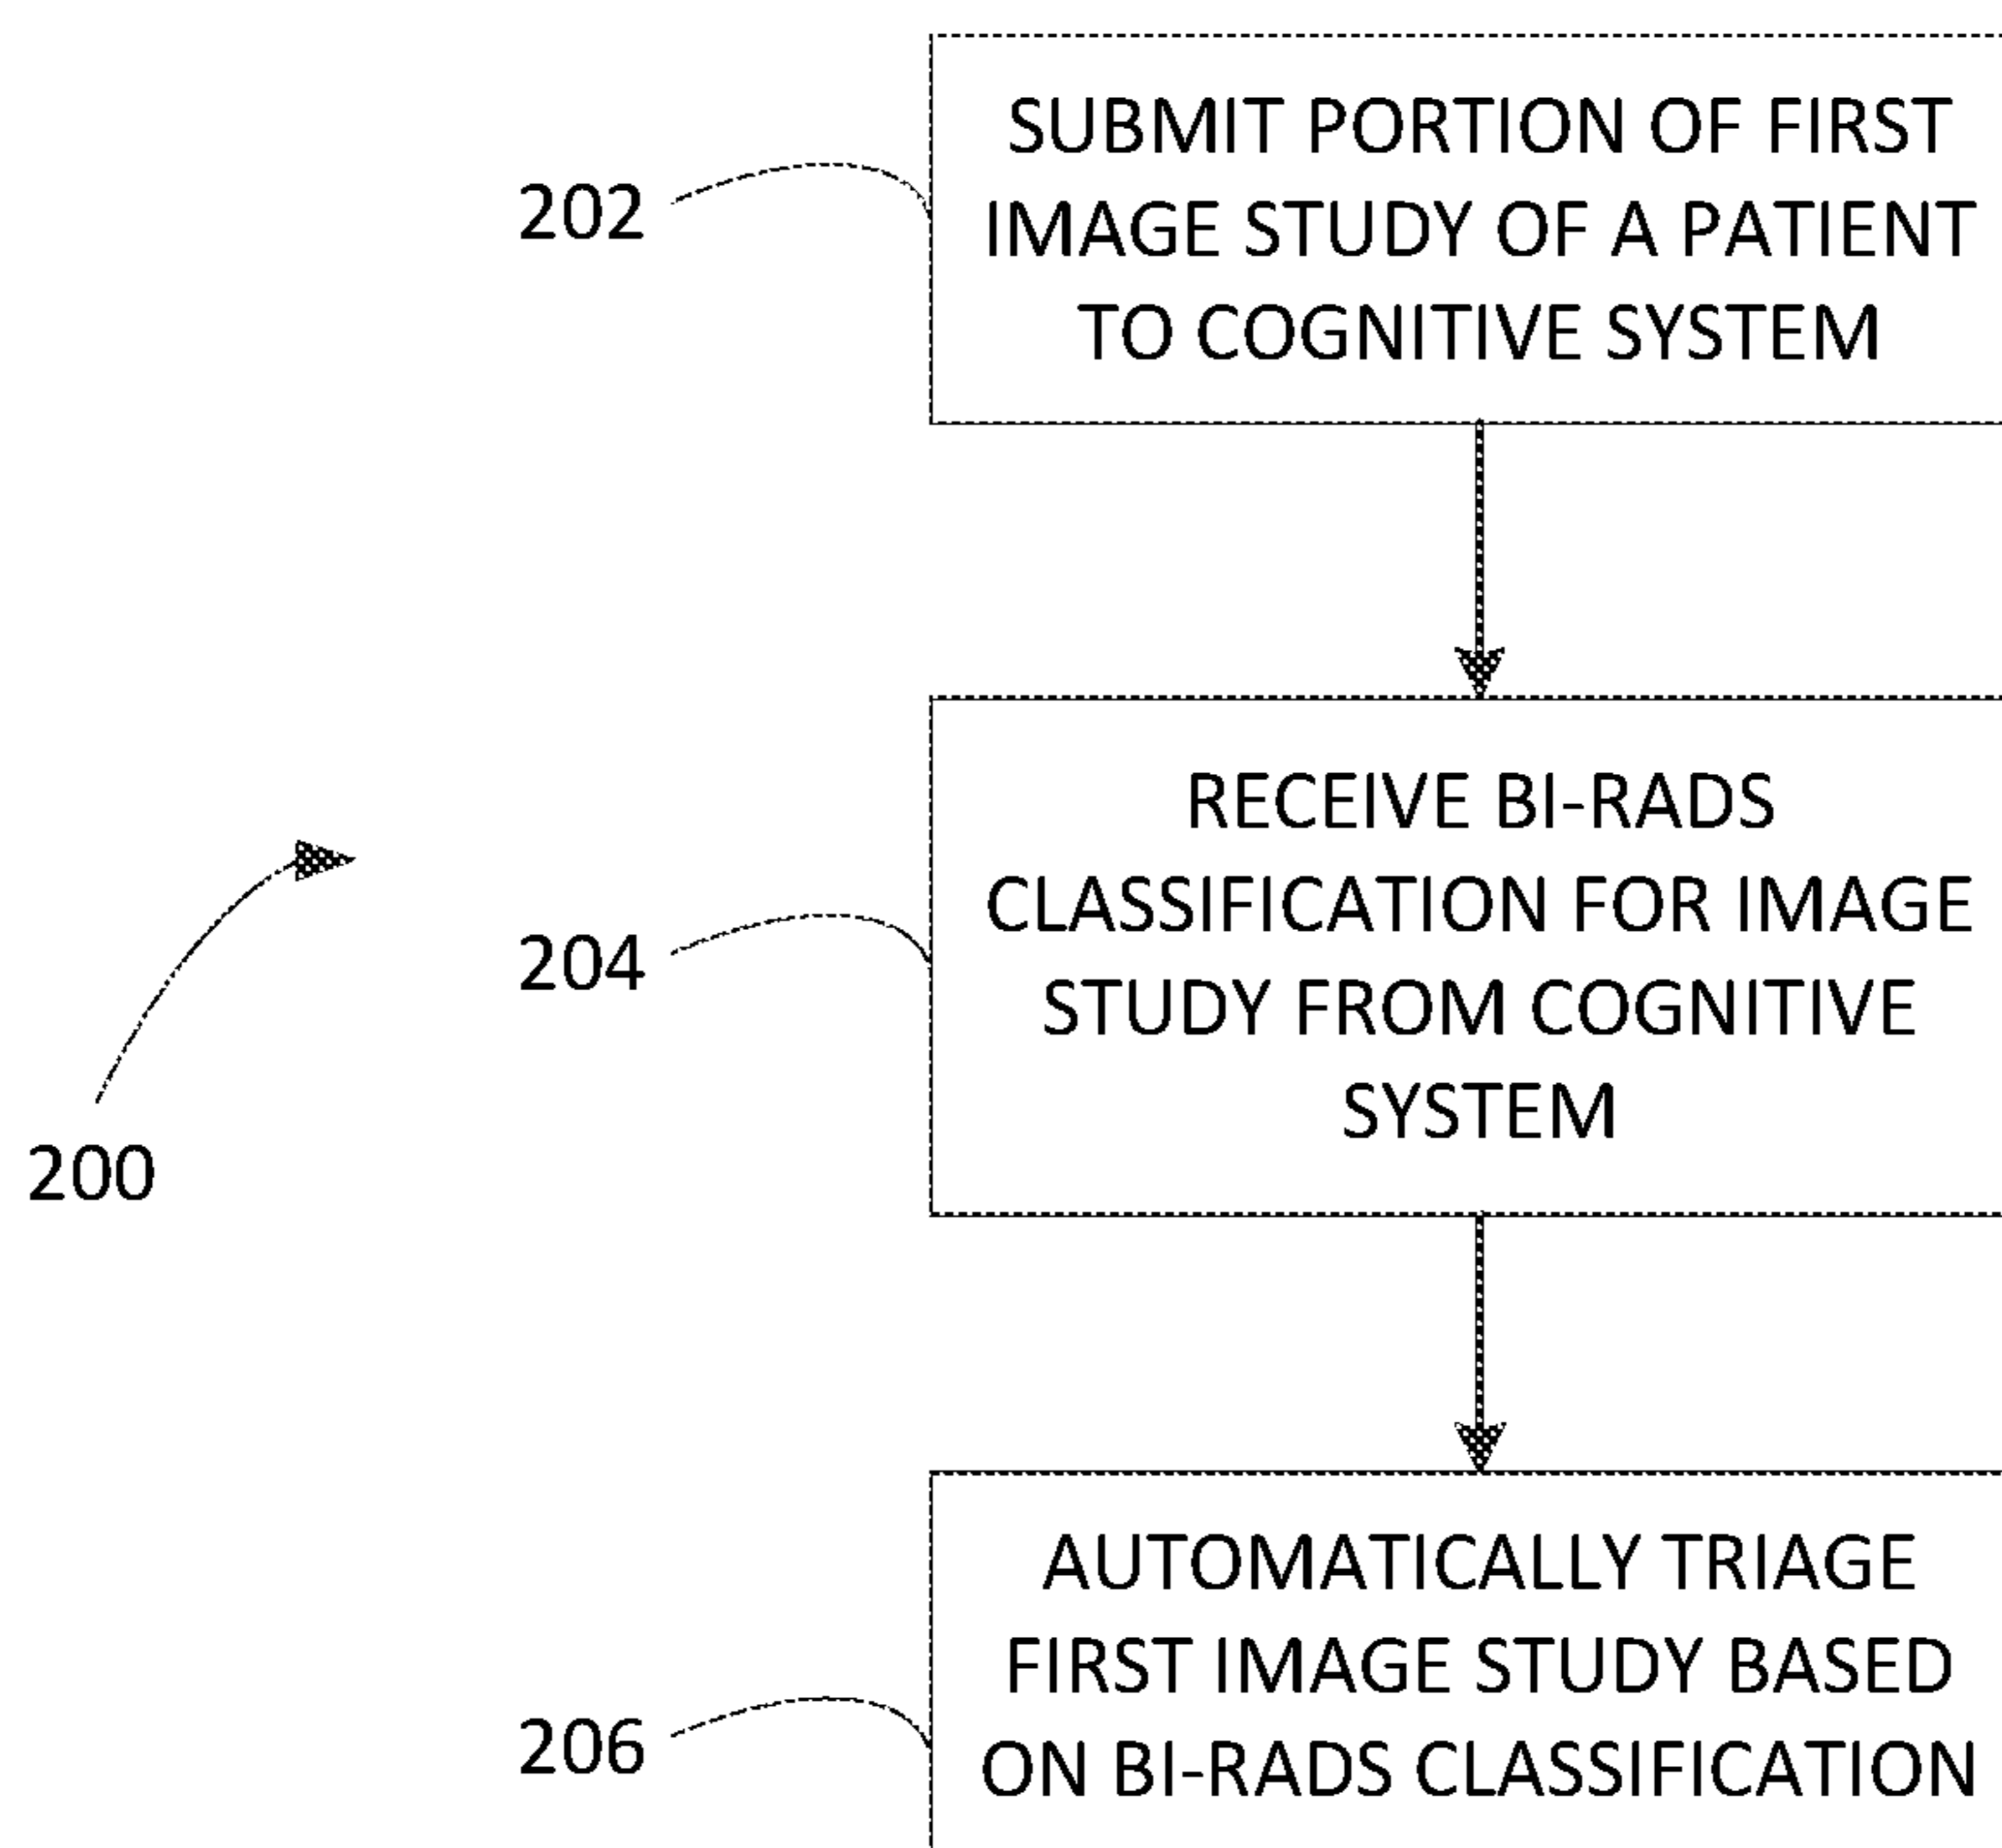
202

SUBMIT PORTION OF FIRST IMAGE STUDY OF A PATIENT TO COGNITIVE SYSTEM

204

RECEIVE BI-RADS CLASSIFICATION FOR IMAGE STUDY FROM COGNITIVE SYSTEM

200

206

AUTOMATICALLY TRIAGE FIRST IMAGE STUDY BASED ON BI-RADS CLASSIFICATION